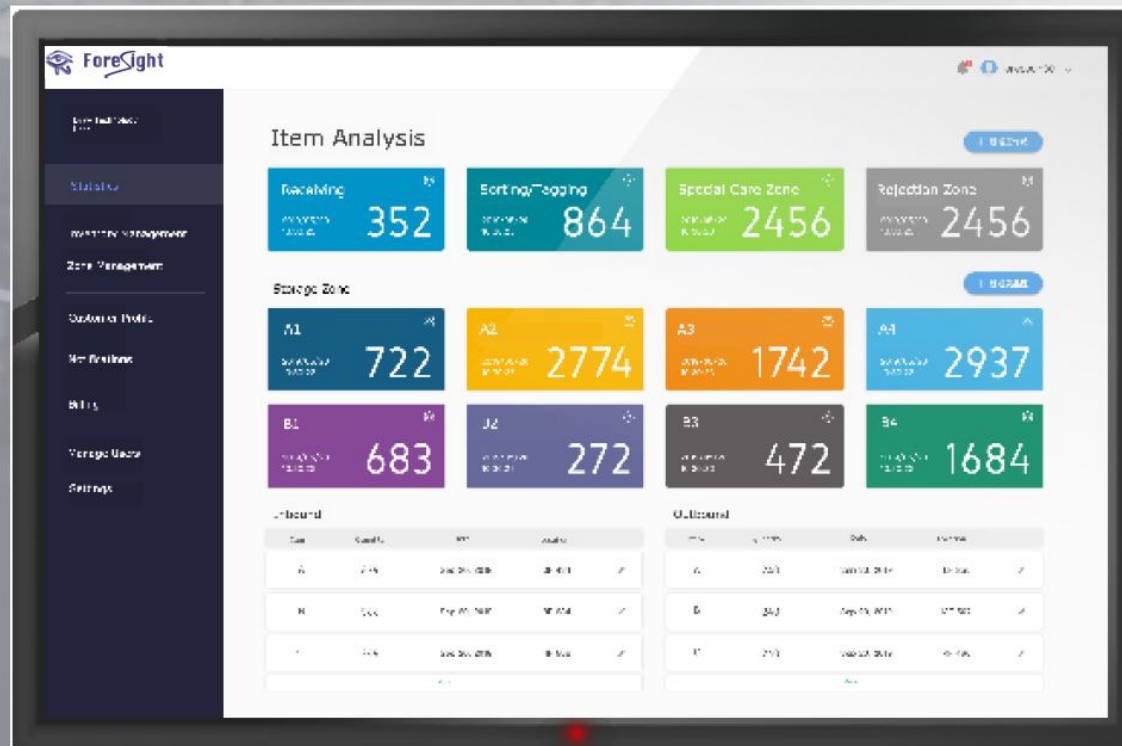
ForeSight

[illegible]

Statistics

Inventory Management

Zone Management

Customer Profile

Bin Positions

Billing

Manage Users

Settings

Item Analysis

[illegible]

Receiving
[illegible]
352

Sorting/Tagging
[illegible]
864

Special Care Zone
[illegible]
2456

Rejection Zone
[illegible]
2456

Storage Zone

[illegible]

A1
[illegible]
722

A2
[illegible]
2774

A3
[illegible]
1742

A4
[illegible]
2937

B1
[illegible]
683

B2
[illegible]
272

B3
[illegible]
472

B4
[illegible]
1684

Inbound

Outbound

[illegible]